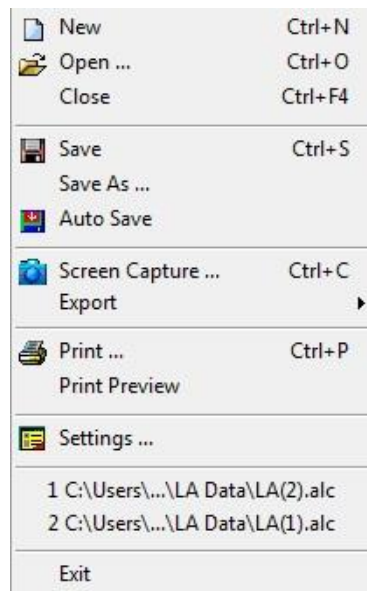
New Ctrl+N
Open ... Ctrl+O
Close Ctrl+F4

Save Ctrl+S
Save As ...
Auto Save

Screen Capture ... Ctrl+C
Export

Print ... Ctrl+P
Print Preview

Settings ...

1 C:\Users\...\LA Data\LA(2).alc
2 C:\Users\...\LA Data\LA(1).alc

Exit